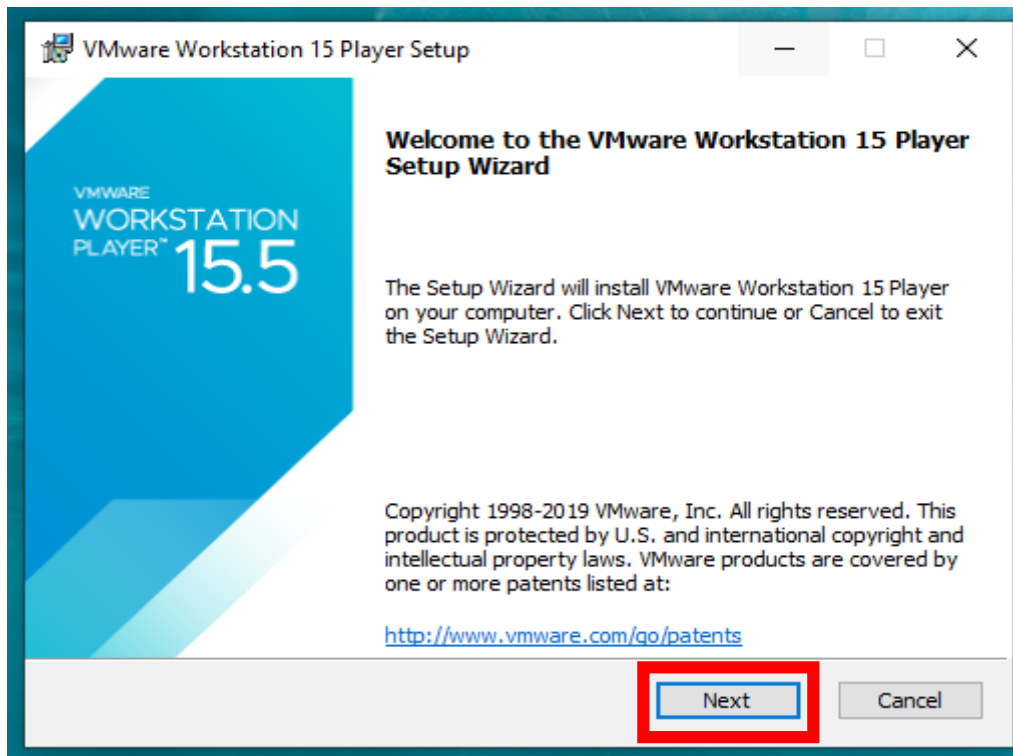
VMware Workstation 15 Player Setup

VMWARE
WORKSTATION
PLAYER™ 15.5

Welcome to the VMware Workstation 15 Player Setup Wizard

The Setup Wizard will install VMware Workstation 15 Player on your computer. Click Next to continue or Cancel to exit the Setup Wizard.

Copyright 1998-2019 VMware, Inc. All rights reserved. This product is protected by U.S. and international copyright and intellectual property laws. VMware products are covered by one or more patents listed at:

http://www.vmware.com/go/patents

Next

Cancel